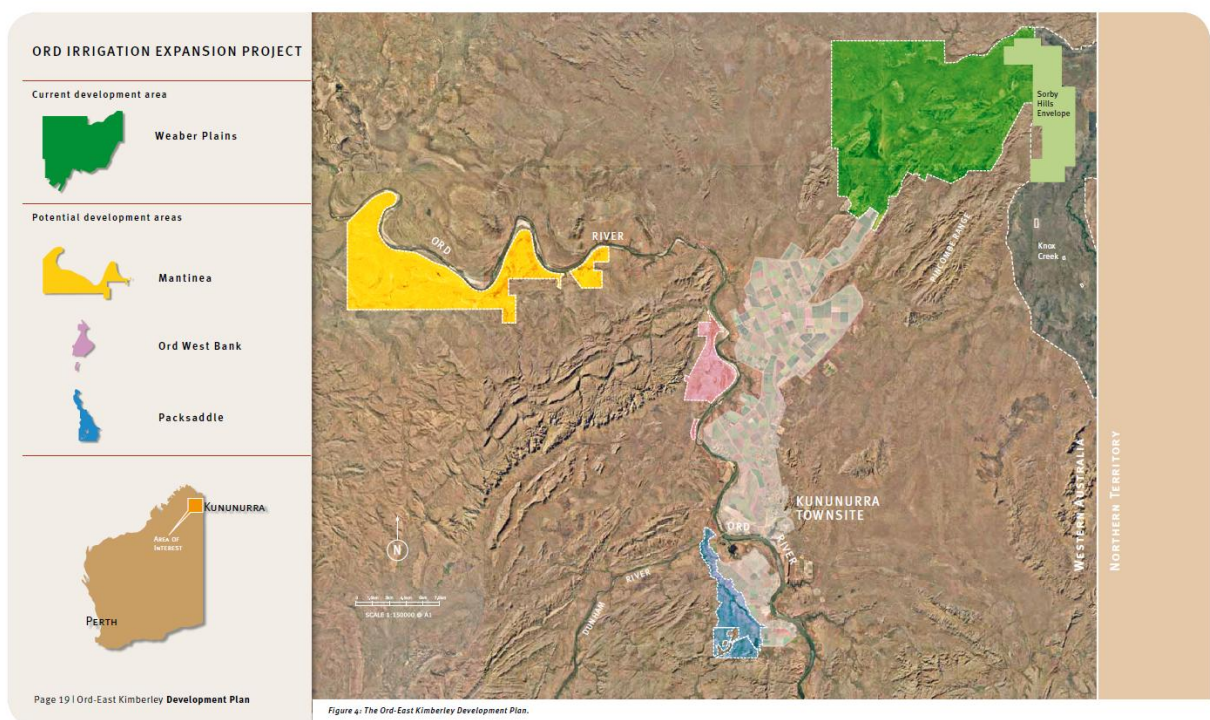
ORD IRRIGATION EXPANSION PROJECT

Current development area

Weaber Plains

Potential development areas

Mantinea

Ord West Bank

Packsaddle

Kununurra

Area of interest

Perth

Page 19 | Ord-East Kimberley Development Plan

Sorby Hills Envelope

Knox Creek

ORD

RIVER

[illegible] RANGE

KUNUNURRA TOWNSITE

ORD

RIVER

DUNHAM

RIVER

N

SCALE 1: 150000 @ A1

Western Australia

Northern Territory

Figure 4: The Ord-East Kimberley Development Plan.